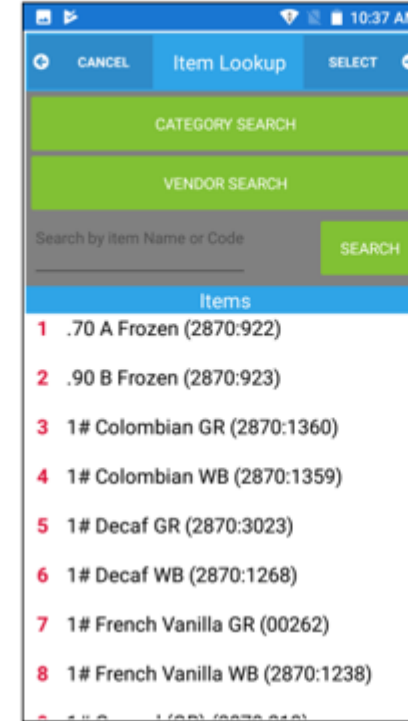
10:37 AM

CANCEL Item Lookup SELECT

CATEGORY SEARCH

VENDOR SEARCH

Search by Item Name or Code

SEARCH

Items

1 .70 A Frozen (2870:922)

2 .90 B Frozen (2870:923)

3 1# Colombian GR (2870:1360)

4 1# Colombian WB (2870:1359)

5 1# Decaf GR (2870:3023)

6 1# Decaf WB (2870:1268)

7 1# French Vanilla GR (00262)

8 1# French Vanilla WB (2870:1238)

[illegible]